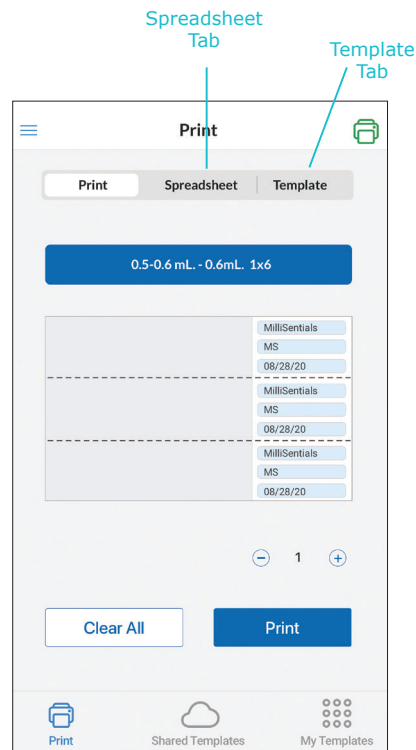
Spreadsheet Tab

Template Tab

Print

Print | Spreadsheet | Template

0.5-0.6 mL. - 0.6mL. 1x6

MilliSentials
MS
08/28/20

MilliSentials
MS
08/28/20

MilliSentials
MS
08/28/20

− 1 +

Clear All

Print

Print

Shared Templates

My Templates